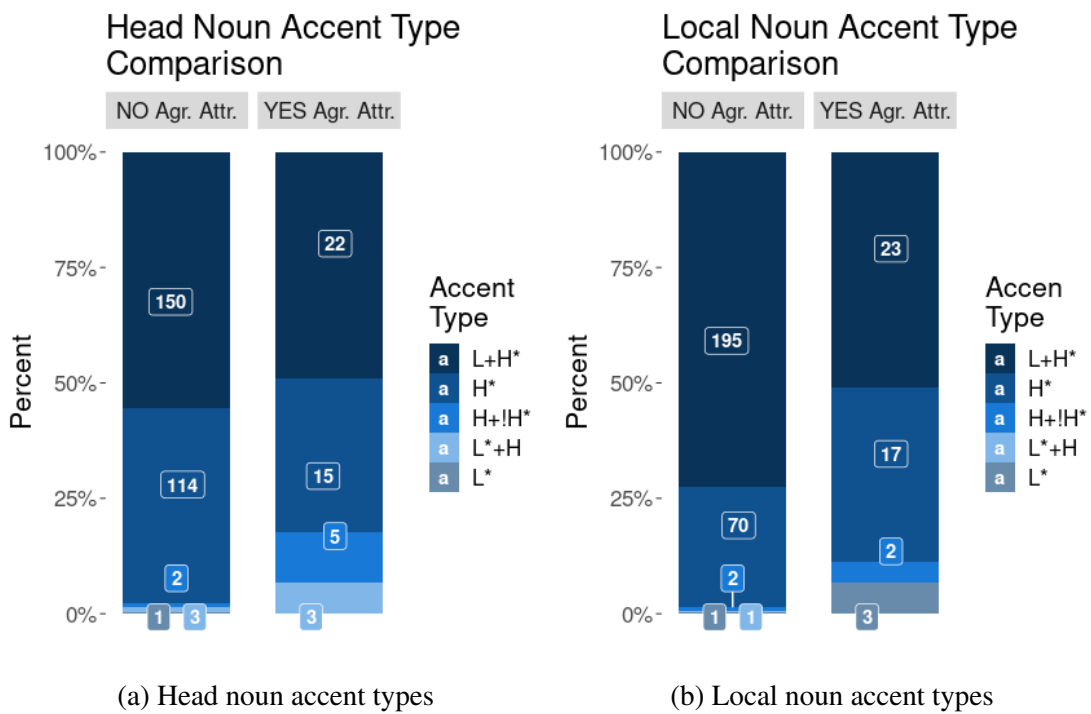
Head Noun Accent Type Comparison

NO Agr. Attr.
YES Agr. Attr.

100%
75%
50%
25%
0%

Percent

150
114
2
1
3

22
15
5
3

Accent Type
a L+H*
a H*
a H+!H*
a L*+H
a L*

(a) Head noun accent types

Local Noun Accent Type Comparison

NO Agr. Attr.
YES Agr. Attr.

100%
75%
50%
25%
0%

Percent

195
70
2
1
1

23
17
2
3

Accen Type
a L+H*
a H*
a H+!H*
a L*+H
a L*

(b) Local noun accent types